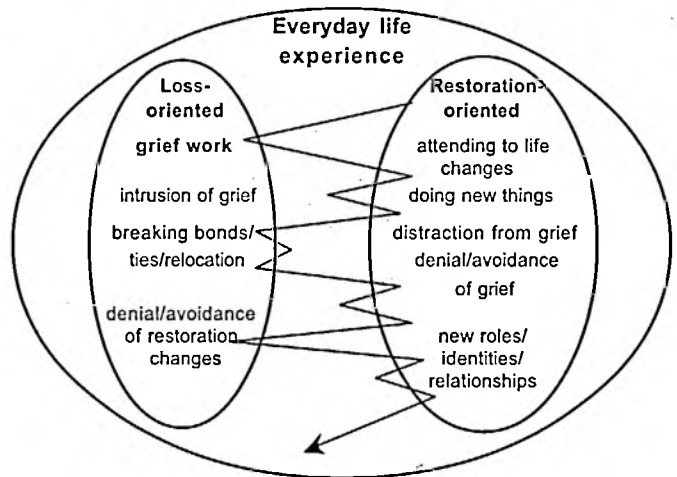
Everyday life experience

Loss-oriented

grief work

intrusion of grief

breaking bonds/ ties/relocation

denial/avoidance of restoration changes

Restoration-oriented

attending to life changes

doing new things

distraction from grief

denial/avoidance of grief

new roles/ identities/ relationships